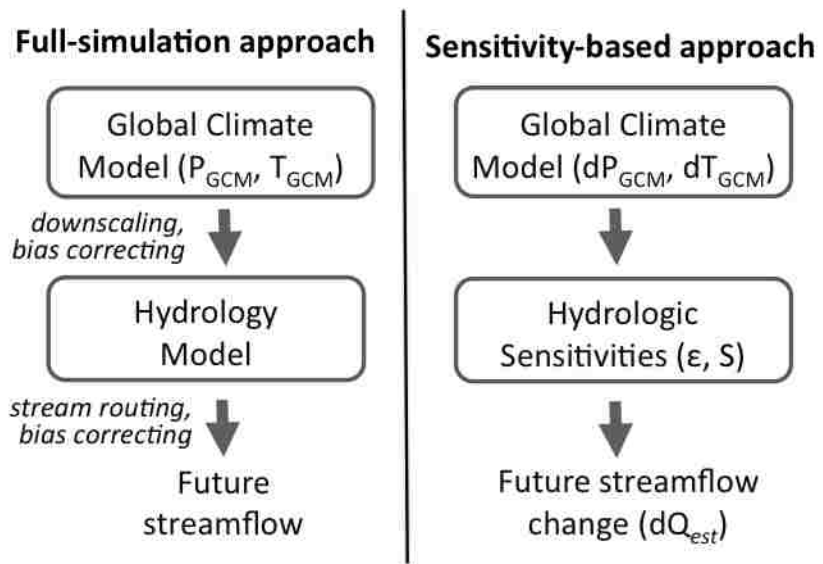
**Full-simulation approach**

Global Climate Model ($P_{GCM}$, $T_{GCM}$)

*downscaling, bias correcting*

Hydrology Model

*stream routing, bias correcting*

Future streamflow

**Sensitivity-based approach**

Global Climate Model ($dP_{GCM}$, $dT_{GCM}$)

Hydrologic Sensitivities (ε, S)

Future streamflow change ($dQ_{est}$)